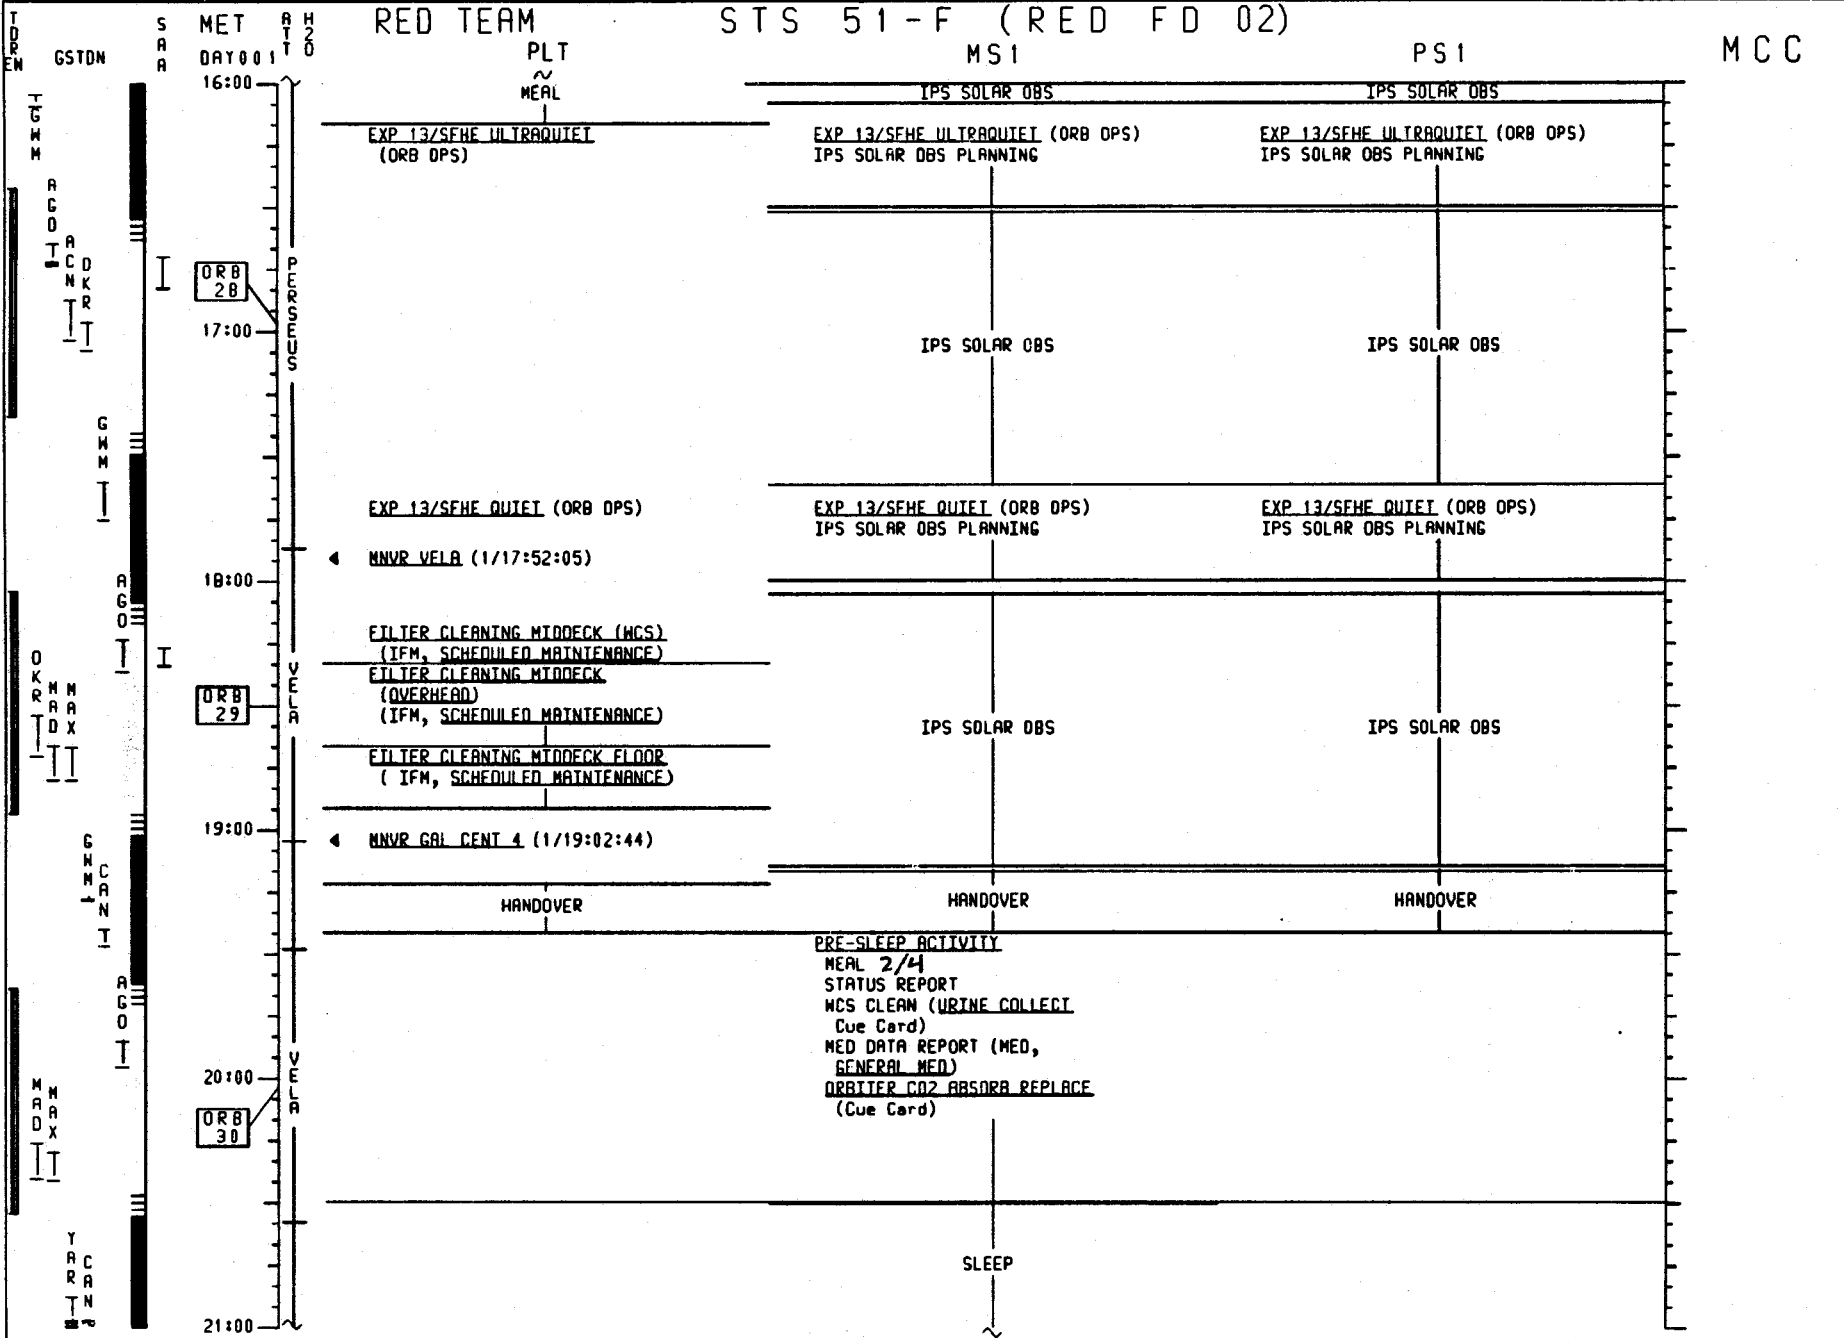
TDRS EN GSTDN SAA MET DAY001 ATT H2O RED TEAM STS 51-F (RED FD 02) MCC

PLT

MEAL

EXP 13/SFHE ULTRAQUIET (ORB OPS)

EXP 13/SFHE QUIET (ORB OPS)

MNVR VELA (1/17:52:05)

FILTER CLEANING MIDDECK (WCS) (IFM, SCHEDULED MAINTENANCE)

FILTER CLEANING MIDDECK (OVERHEAD) (IFM, SCHEDULED MAINTENANCE)

FILTER CLEANING MIDDECK FLOOR ( IFM, SCHEDULED MAINTENANCE)

MNVR GAL CENT 4 (1/19:02:44)

HANDOVER

MS1

IPS SOLAR OBS

EXP 13/SFHE ULTRAQUIET (ORB OPS) IPS SOLAR OBS PLANNING

IPS SOLAR OBS

EXP 13/SFHE QUIET (ORB OPS) IPS SOLAR OBS PLANNING

IPS SOLAR OBS

HANDOVER

PRE-SLEEP ACTIVITY
MEAL 2/4
STATUS REPORT
WCS CLEAN (URINE COLLECT Cue Card)
MED DATA REPORT (MED, GENERAL MED)
ORBITER CO2 ABSORB REPLACE (Cue Card)

SLEEP

PS1

IPS SOLAR OBS

EXP 13/SFHE ULTRAQUIET (ORB OPS) IPS SOLAR OBS PLANNING

IPS SOLAR OBS

EXP 13/SFHE QUIET (ORB OPS) IPS SOLAR OBS PLANNING

IPS SOLAR OBS

HANDOVER

16:00 17:00 18:00 19:00 20:00 21:00

ORB 28 ORB 29 ORB 30

PERSEUS VELA VELA

GWM AGO ACN OKR GWM AGO OKR MAD MAX GWM CAN AGO MAD MAX YAR CAN